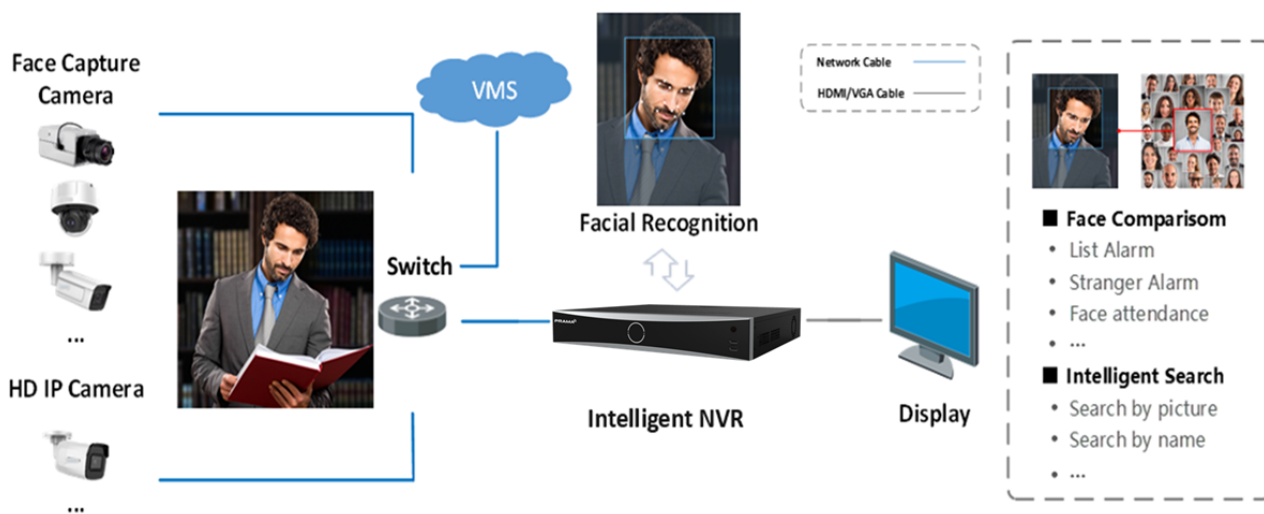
Face Capture Camera

...

HD IP Camera

...

VMS

Switch

Facial Recognition

Intelligent NVR

Display

Network Cable

HDMI/VGA Cable

■ Face Comparisom
• List Alarm
• Stranger Alarm
• Face attendance
• ...

■ Intelligent Search
• Search by picture
• Search by name
• ...